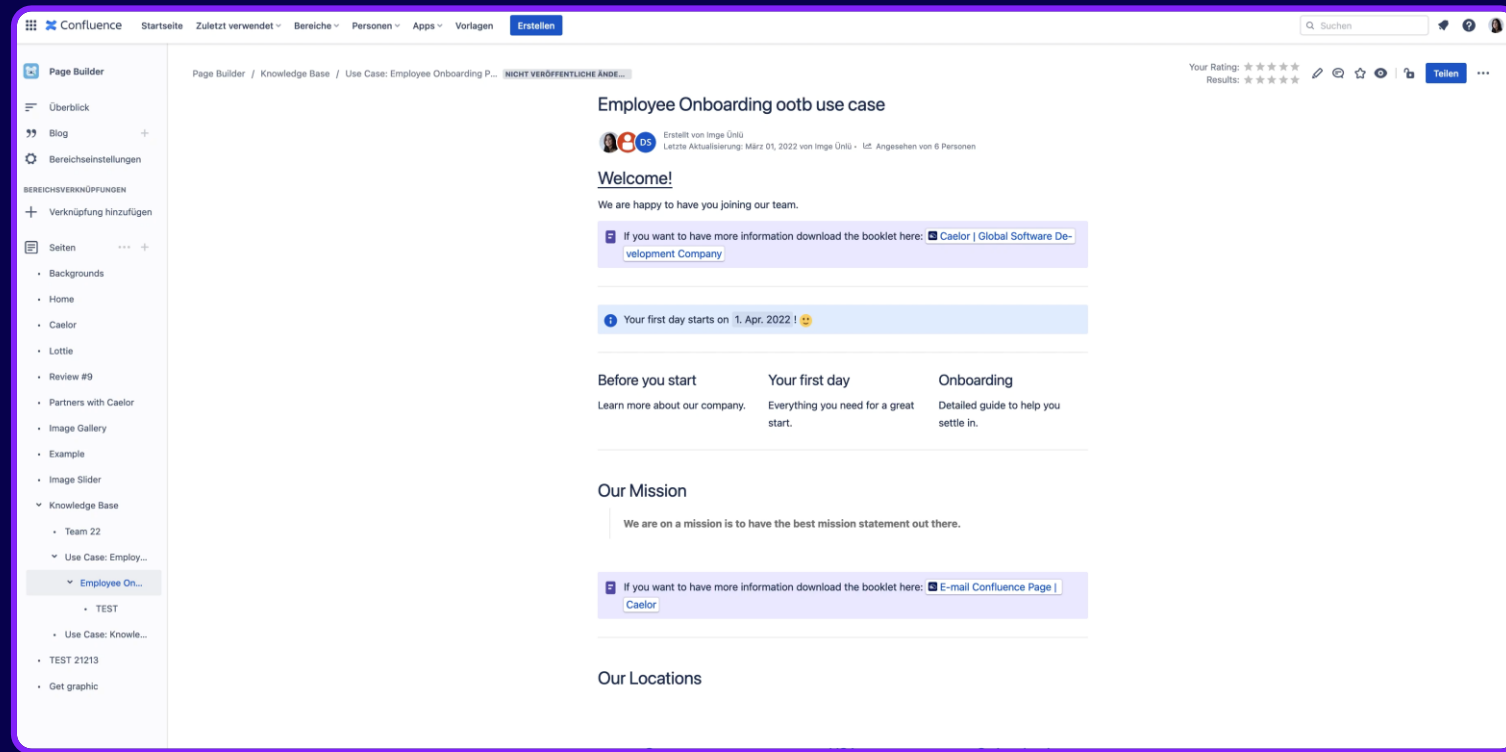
Confluence Startseite Zuletzt verwendet Bereiche Personen Apps Vorlagen Erstellen

Suchen

Page Builder

Überblick
Blog
Bereichseinstellungen

BEREICHSVERKNÜPFUNGEN
Verknüpfung hinzufügen

Seiten
Backgrounds
Home
Caelor
Lottie
Review #9
Partners with Caelor
Image Gallery
Example
Image Slider
Knowledge Base
Team 22
Use Case: Employ...
Employee On...
TEST
Use Case: Knowle...
TEST 21213
Get graphic

Page Builder / Knowledge Base / Use Case: Employee Onboarding P... NICHT VERÖFFENTLICHE ÄNDE...

Your Rating:
Results:

Teilen

Employee Onboarding ootb use case

DS
Erstellt von Imge Ünlü
Letzte Aktualisierung: März 01, 2022 von Imge Ünlü • Angesehen von 6 Personen

Welcome!

We are happy to have you joining our team.

If you want to have more information download the booklet here: Caelor | Global Software Development Company

Your first day starts on 1. Apr. 2022 !

Before you start
Learn more about our company.

Your first day
Everything you need for a great start.

Onboarding
Detailed guide to help you settle in.

Our Mission

We are on a mission is to have the best mission statement out there.

If you want to have more information download the booklet here: E-mail Confluence Page | Caelor

Our Locations